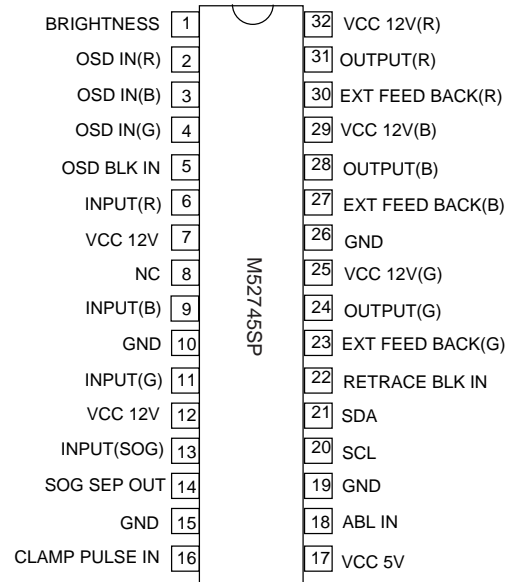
BRIGHTNESS 1
OSD IN(R) 2
OSD IN(B) 3
OSD IN(G) 4
OSD BLK IN 5
INPUT(R) 6
VCC 12V 7
NC 8
INPUT(B) 9
GND 10
INPUT(G) 11
VCC 12V 12
INPUT(SOG) 13
SOG SEP OUT 14
GND 15
CLAMP PULSE IN 16

M52745SP

32 VCC 12V(R)
31 OUTPUT(R)
30 EXT FEED BACK(R)
29 VCC 12V(B)
28 OUTPUT(B)
27 EXT FEED BACK(B)
26 GND
25 VCC 12V(G)
24 OUTPUT(G)
23 EXT FEED BACK(G)
22 RETRACE BLK IN
21 SDA
20 SCL
19 GND
18 ABL IN
17 VCC 5V